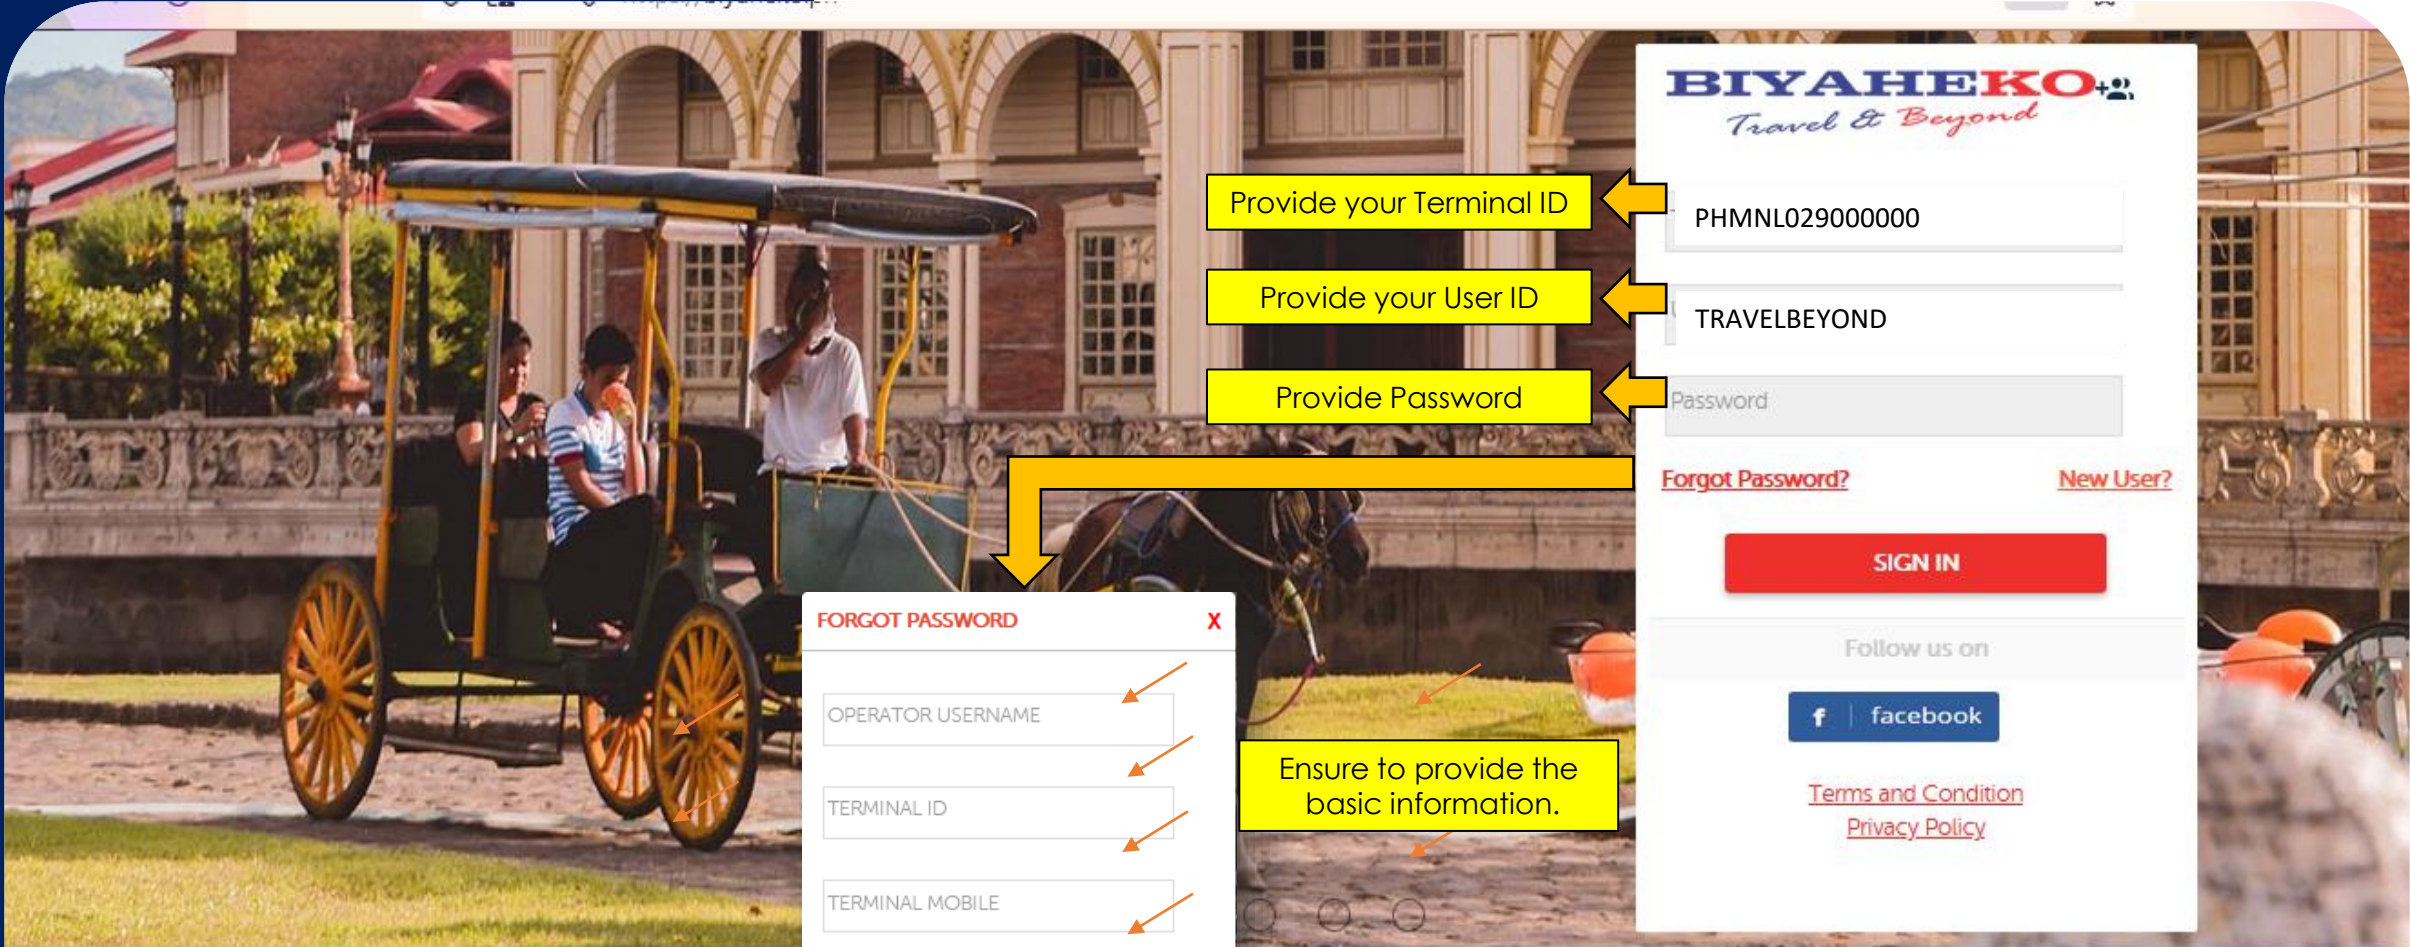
BIYAHEKO
Travel & Beyond

Provide your Terminal ID
PHMNL029000000

Provide your User ID
TRAVELBEYOND

Provide Password
Password

Forgot Password?
New User?

SIGN IN

Follow us on

facebook

Terms and Condition
Privacy Policy

FORGOT PASSWORD X

OPERATOR USERNAME

TERMINAL ID

TERMINAL MOBILE

Ensure to provide the basic information.